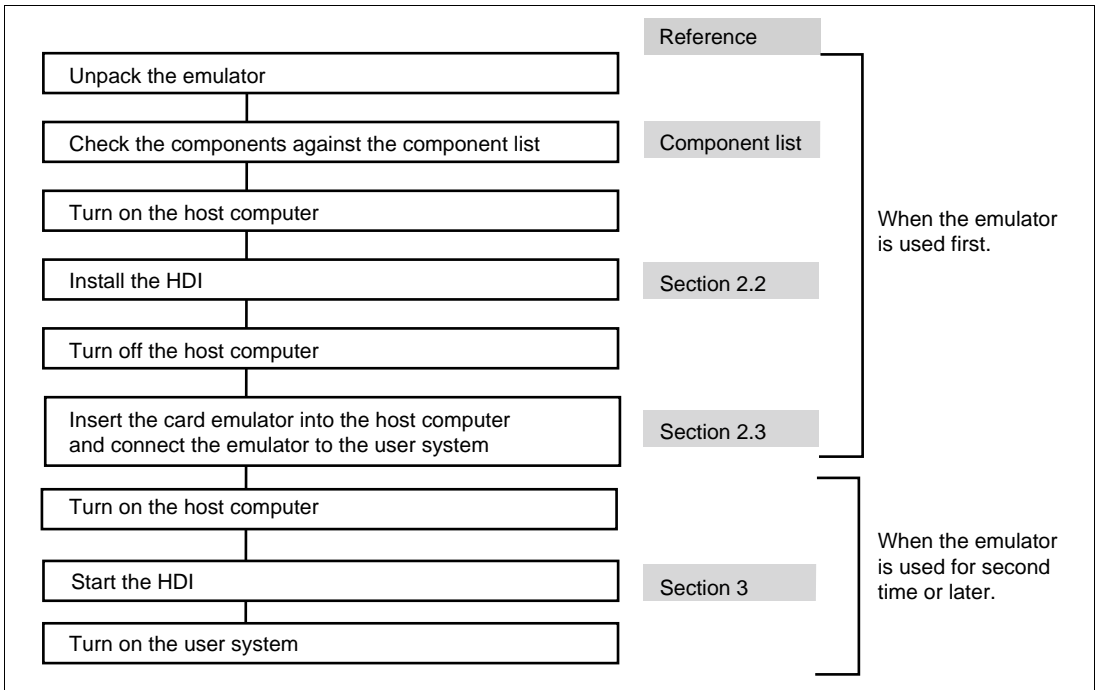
Reference

Unpack the emulator

Check the components against the component list

Component list

Turn on the host computer

Install the HDI

Section 2.2

Turn off the host computer

Insert the card emulator into the host computer and connect the emulator to the user system

Section 2.3

When the emulator is used first.

Turn on the host computer

Start the HDI

Section 3

Turn on the user system

When the emulator is used for second time or later.